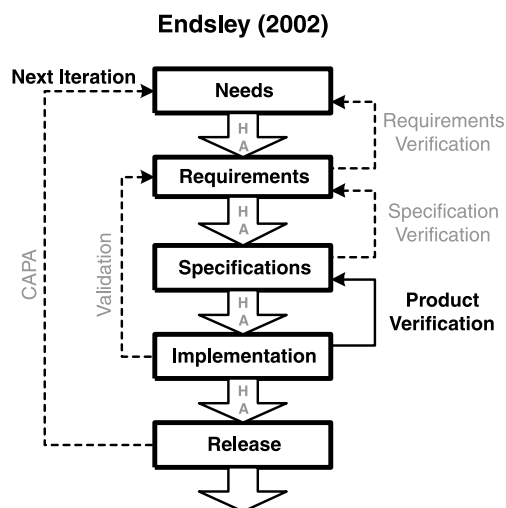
Endsley (2002)

Next Iteration

Needs

H
A

Requirements Verification

Requirements

H
A

Specification Verification

CAPA

Validation

Specifications

H
A

Product Verification

Implementation

H
A

Release